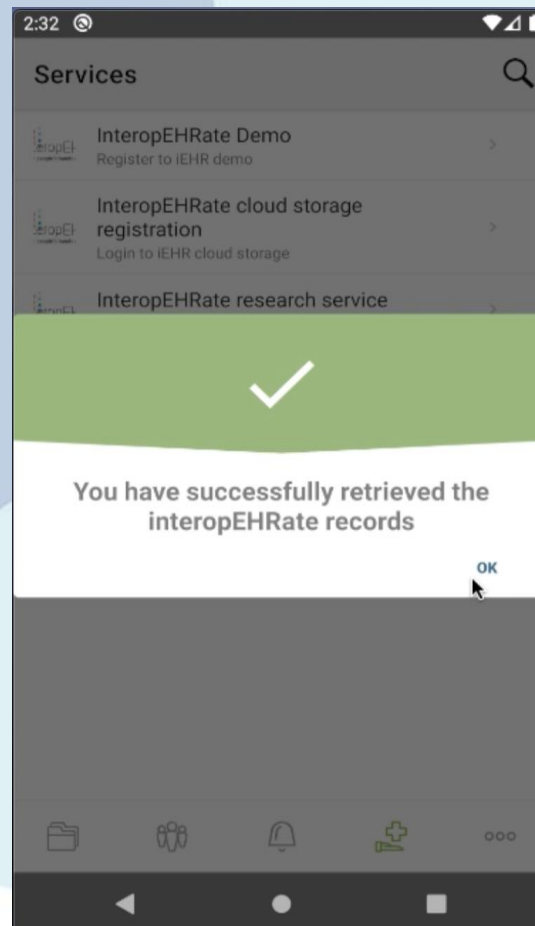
2:32

Services

InteropEHRate Demo
Register to iEHR demo

InteropEHRate cloud storage registration
Login to iEHR cloud storage

InteropEHRate research service

You have successfully retrieved the interopEHRate records

OK